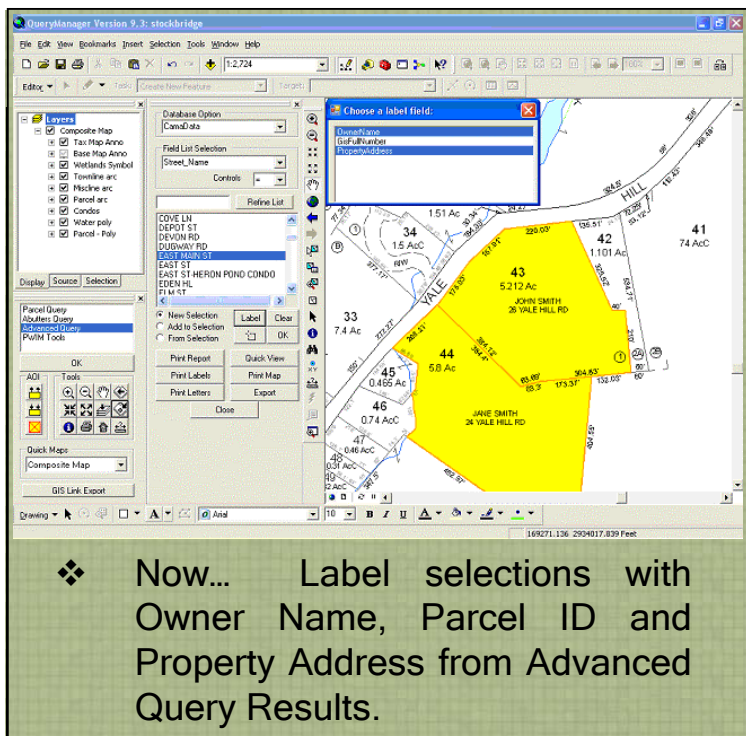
QueryManager Version 9.3: stockbridge

File Edit View Bookmarks Insert Selection Tools Window Help

1:2,724

Editor Task: Create New Feature Target:

Layers
Composite Map
Tax Map Anno
Base Map Anno
Wetlands Symbol
Townline arc
Miscline arc
Parcel arc
Condos
Water poly
Parcel - Poly

Display Source Selection

Parcel Query
Abutters Query
Advanced Query
PWM Tools

OK

AOI Tools

Quick Maps
Composite Map

GIS Link Export

Database Option
CamaData

Field List Selection
Street_Name
Controls =

Refine List

COVE LN
DEPOT ST
DEVON RD
DUGWAY RD
EAST MAIN ST
EAST ST
EAST ST HERON POND CONDO
EDEN HL
ELM ST

New Selection
Add to Selection
From Selection

Label Clear
OK

Print Report Quick View
Print Labels Print Map
Print Letters Export
Close

Choose a label field:
OwnerName
GisFullNumber
PropertyAddress

HILL
YALE
41
74 AcC
42
1.101 Ac
34
1.5 AcC
1.51 Ac
43
5.212 Ac
JOHN SMITH
26 YALE HILL RD
33
7.4 Ac
44
5.8 Ac
45
0.465 Ac
46
0.74 AcC
47
0.46 AcC
48
0.31 AcC
49
JANE SMITH
24 YALE HILL RD
228.03'
136.51'
304.83'
173.37'
132.03'

Drawing Arial 10 B I U

169271.136 2934017.839 Feet

❖ Now… Label selections with Owner Name, Parcel ID and Property Address from Advanced Query Results.